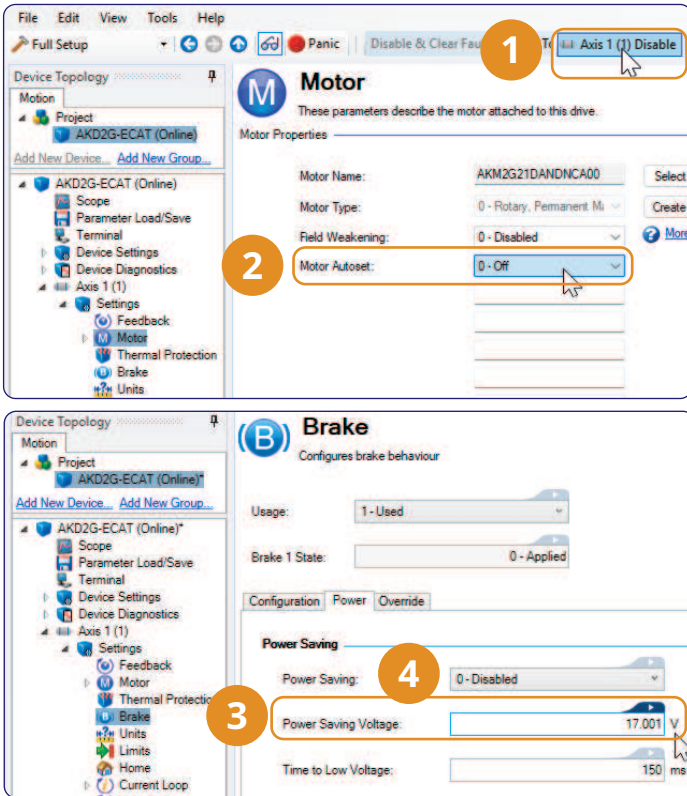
File Edit View Tools Help

Full Setup

Panic

Disable & Clear Fau

1

Axis 1 (1) Disable

Device Topology

Motion

Project

AKD2G-ECAT (Online)

Add New Device... Add New Group...

AKD2G-ECAT (Online)

Scope

Parameter Load/Save

Terminal

Device Settings

Device Diagnostics

Axis 1 (1)

Settings

Feedback

Motor

Thermal Protection

Brake

Units

Motor

These parameters describe the motor attached to this drive.

Motor Properties

Motor Name: AKM2G21DANDNCA00

Select

Motor Type: 0 - Rotary, Permanent Ma

Create

Field Weakening: 0 - Disabled

More

2

Motor Autoset: 0 - Off

Device Topology

Motion

Project

AKD2G-ECAT (Online)*

Add New Device... Add New Group...

AKD2G-ECAT (Online)*

Scope

Parameter Load/Save

Terminal

Device Settings

Device Diagnostics

Axis 1 (1)

Settings

Feedback

Motor

Thermal Protectio

Brake

Units

Limits

Home

Current Loop

Brake

Configures brake behaviour

Usage: 1 - Used

Brake 1 State: 0 - Applied

Configuration Power Override

Power Saving

4

Power Saving: 0 - Disabled

3

Power Saving Voltage: 17.001 V

Time to Low Voltage: 150 ms